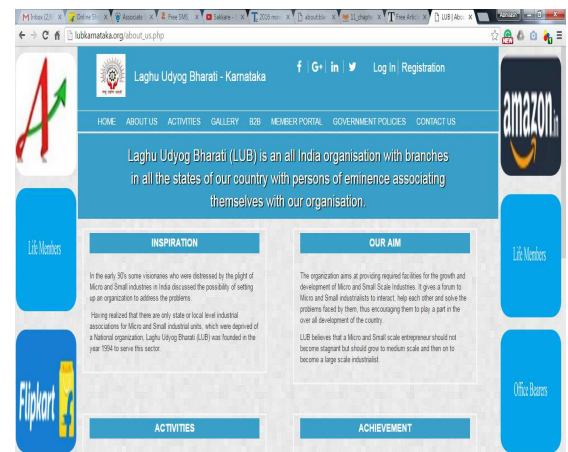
M Inbox (2) × | Online Sh × | Associate × | Free SMS × | Sakkare × | 2016 mon × | aboutdox × | 11_chapter × | Free Article × | LUB | About ×

lubkarnataka.org/about_us.php

Laghu Udyog Bharati - Karnataka

f | G+ | in | Log In | Registration

HOME ABOUT US ACTIVITIES GALLERY B2B MEMBER PORTAL GOVERNMENT POLICIES CONTACT US

Laghu Udyog Bharati (LUB) is an all India organisation with branches in all the states of our country with persons of eminence associating themselves with our organisation.

Life Members

INSPIRATION

In the early 90's some visionaries who were distressed by the plight of Micro and Small industries in India discussed the possibility of setting up an organization to address the problems.

Having realized that there are only state or local level industrial associations for Micro and Small industrial units, which were deprived of a National organization, Laghu Udyog Bharati (LUB) was founded in the year 1994 to serve this sector.

OUR AIM

The organization aims at providing required facilities for the growth and development of Micro and Small Scale Industries. It gives a forum to Micro and Small industrialists to interact, help each other and solve the problems faced by them, thus encouraging them to play a part in the over all development of the country.

LUB believes that a Micro and Small scale entrepreneur should not become stagnant but should grow to medium scale and then on to become a large scale industrialist.

Life Members

Office Bearers

Flipkart

amazon.in

ACTIVITIES

ACHIEVEMENT